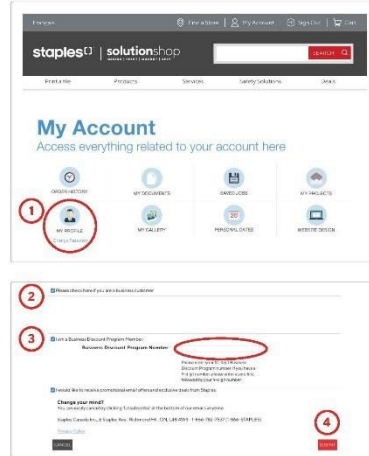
Français

Find a Store | My Account | Sign Out | Cart

staples | solutionshop

SEARCH

Print site | Products | Services | Safety Solutions | Deals

My Account

Access everything related to your account here

ORDER HISTORY

MY DOCUMENTS

SAVED JOBS

MY PROJECTS

1

MY PROFILE

Change Password

MY GALLERY

PERSONAL DATES

WEBSITE DESIGN

2

Please check here if you are a business customer

3

I am a Business Discount Program Member

Business Discount Program Number

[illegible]

I would like to receive promotional email offers and exclusive deals from Staples

Change your mind?

You can easily cancel by clicking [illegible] at the bottom of our email anytime.

Staples Canada Inc., 6 Staples Ave., Richmond Hill, ON L4B 4W3 1-866-782-7537 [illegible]

Privacy Policy

CANCEL

4

SUBMIT